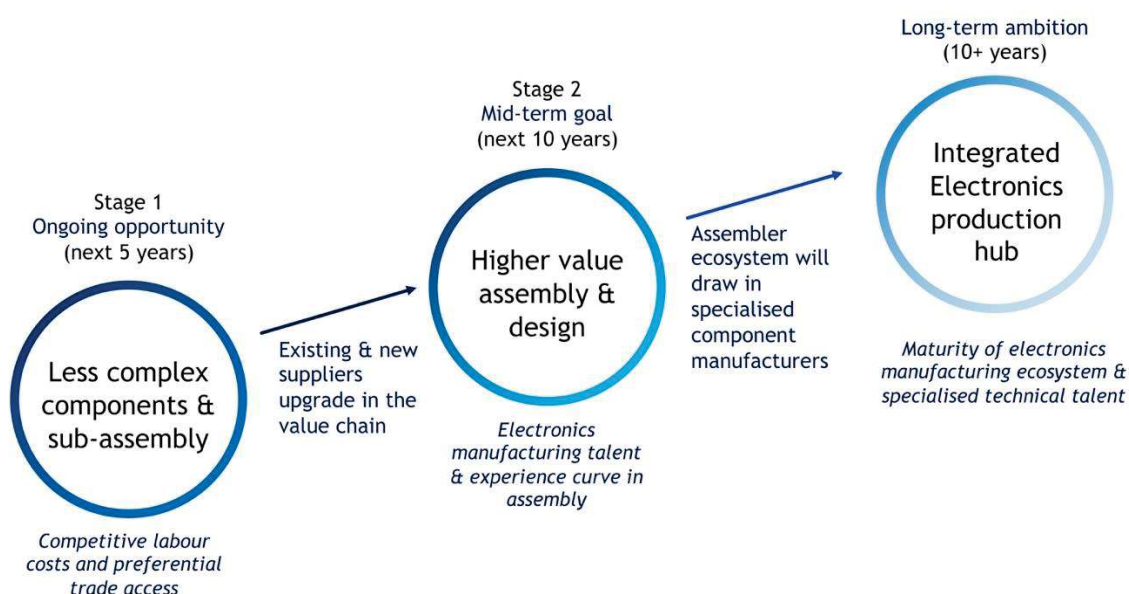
Stage 1
Ongoing opportunity
(next 5 years)

Less complex components & sub-assembly

Competitive labour costs and preferential trade access

Existing & new suppliers upgrade in the value chain

Stage 2
Mid-term goal
(next 10 years)

Higher value assembly & design

Electronics manufacturing talent & experience curve in assembly

Assembler ecosystem will draw in specialised component manufacturers

Long-term ambition
(10+ years)

Integrated Electronics production hub

Maturity of electronics manufacturing ecosystem & specialised technical talent